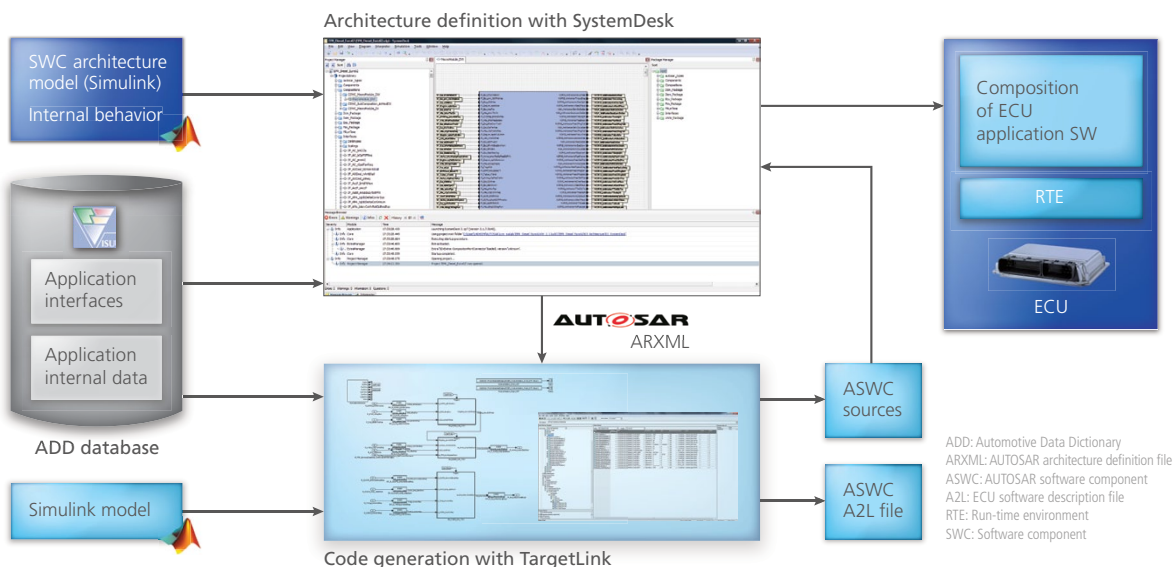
Architecture definition with SystemDesk

SWC architecture model (Simulink)

Internal behavior

Composition of ECU application SW

RTE

ECU

Application interfaces

Application internal data

ADD database

AUTOSAR

ARXML

ASWC sources

ASWC A2L file

Simulink model

Code generation with TargetLink

ADD: Automotive Data Dictionary
ARXML: AUTOSAR architecture definition file
ASWC: AUTOSAR software component
A2L: ECU software description file
RTE: Run-time environment
SWC: Software component